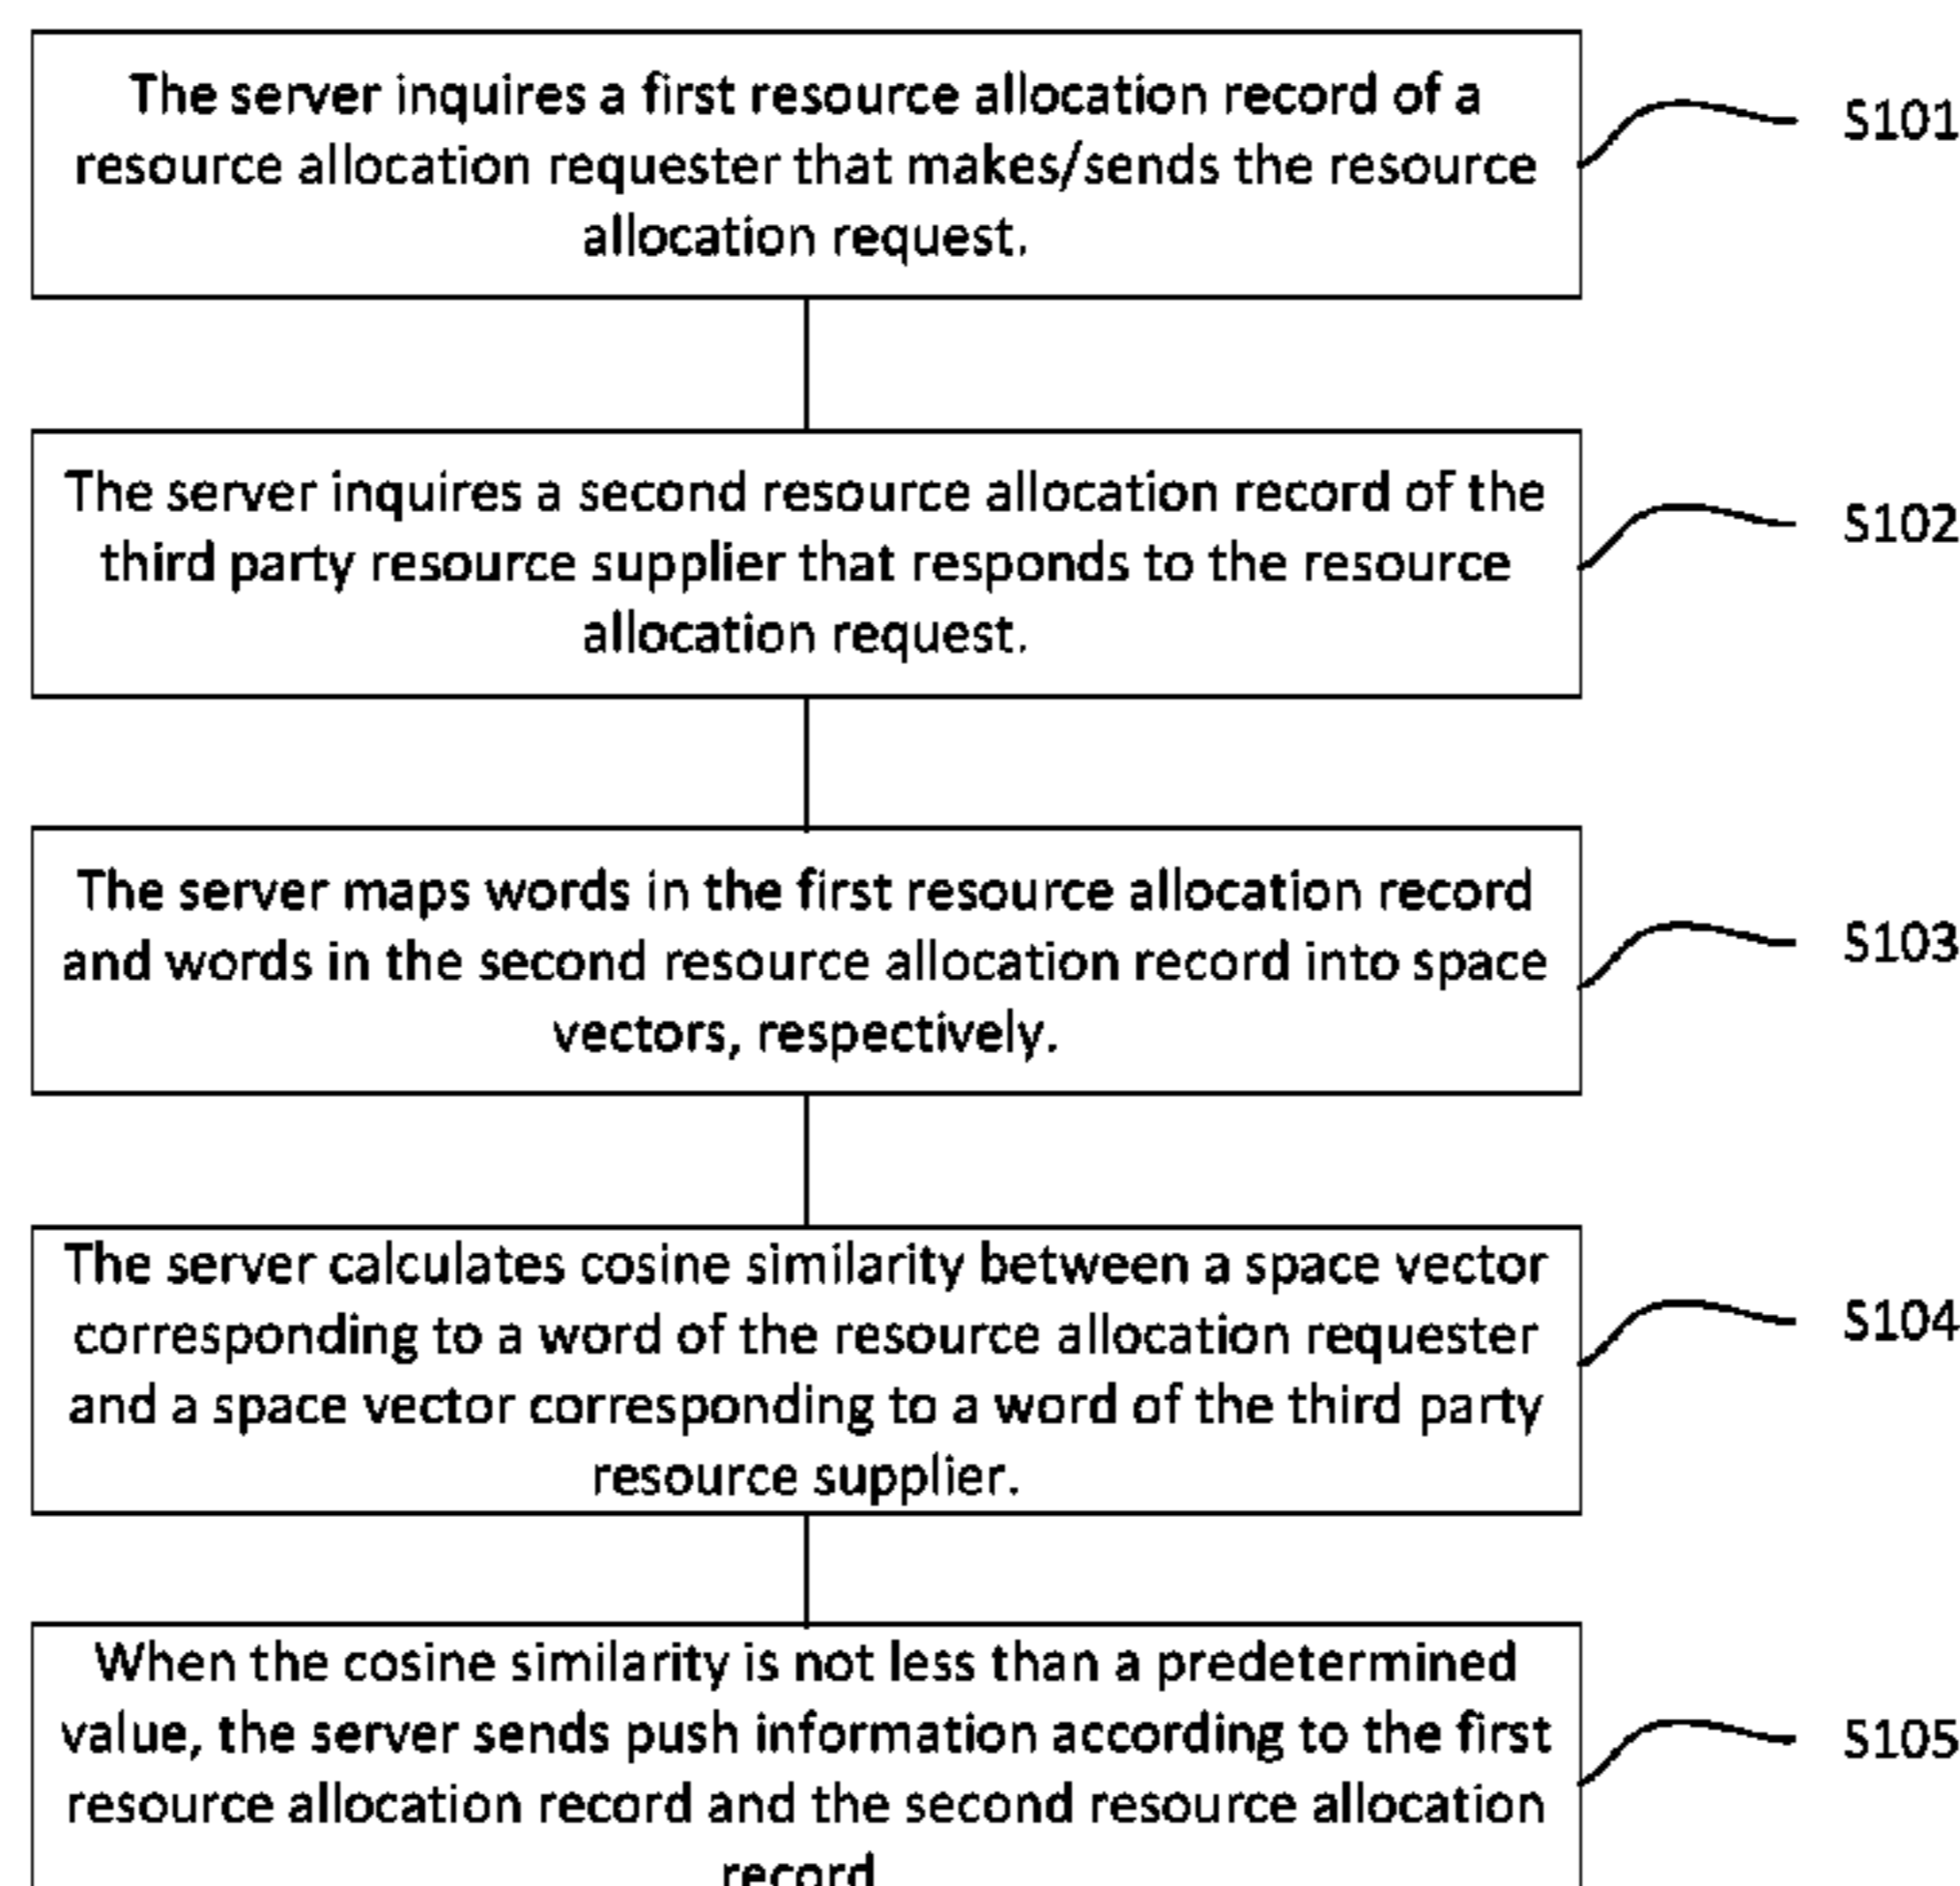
The server inquires a first resource allocation record of a resource allocation requester that makes/sends the resource allocation request.

S101

The server inquires a second resource allocation record of the third party resource supplier that responds to the resource allocation request.

S102

The server maps words in the first resource allocation record and words in the second resource allocation record into space vectors, respectively.

S103

The server calculates cosine similarity between a space vector corresponding to a word of the resource allocation requester and a space vector corresponding to a word of the third party resource supplier.

S104

When the cosine similarity is not less than a predetermined value, the server sends push information according to the first resource allocation record and the second resource allocation record

S105